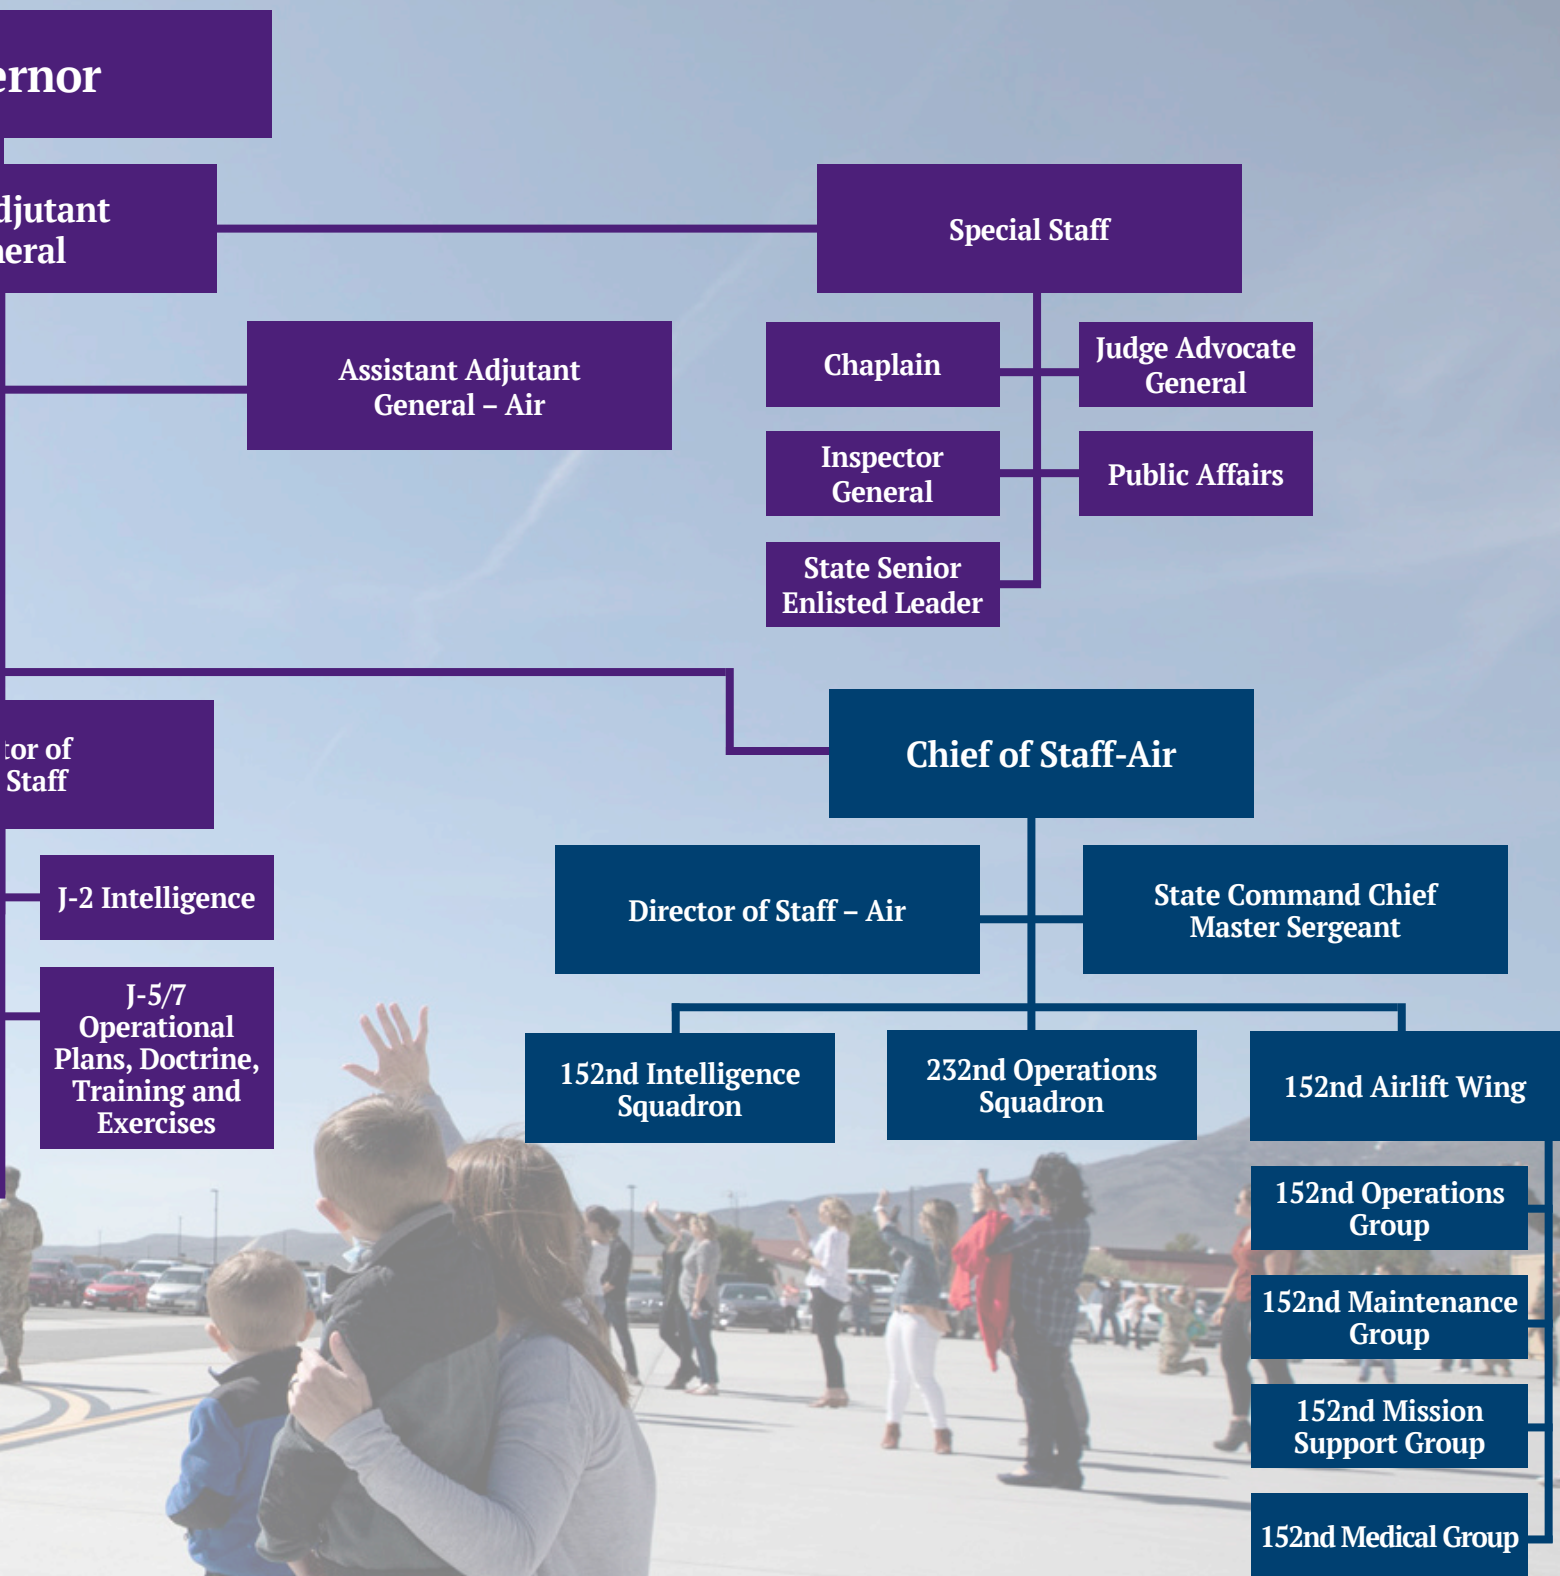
ernor

djutant
neral

Special Staff

Assistant Adjutant General – Air

Chaplain

Judge Advocate General

Inspector General

Public Affairs

State Senior Enlisted Leader

tor of Staff

Chief of Staff-Air

J-2 Intelligence

Director of Staff – Air

State Command Chief Master Sergeant

J-5/7 Operational Plans, Doctrine, Training and Exercises

152nd Intelligence Squadron

232nd Operations Squadron

152nd Airlift Wing

152nd Operations Group

152nd Maintenance Group

152nd Mission Support Group

152nd Medical Group